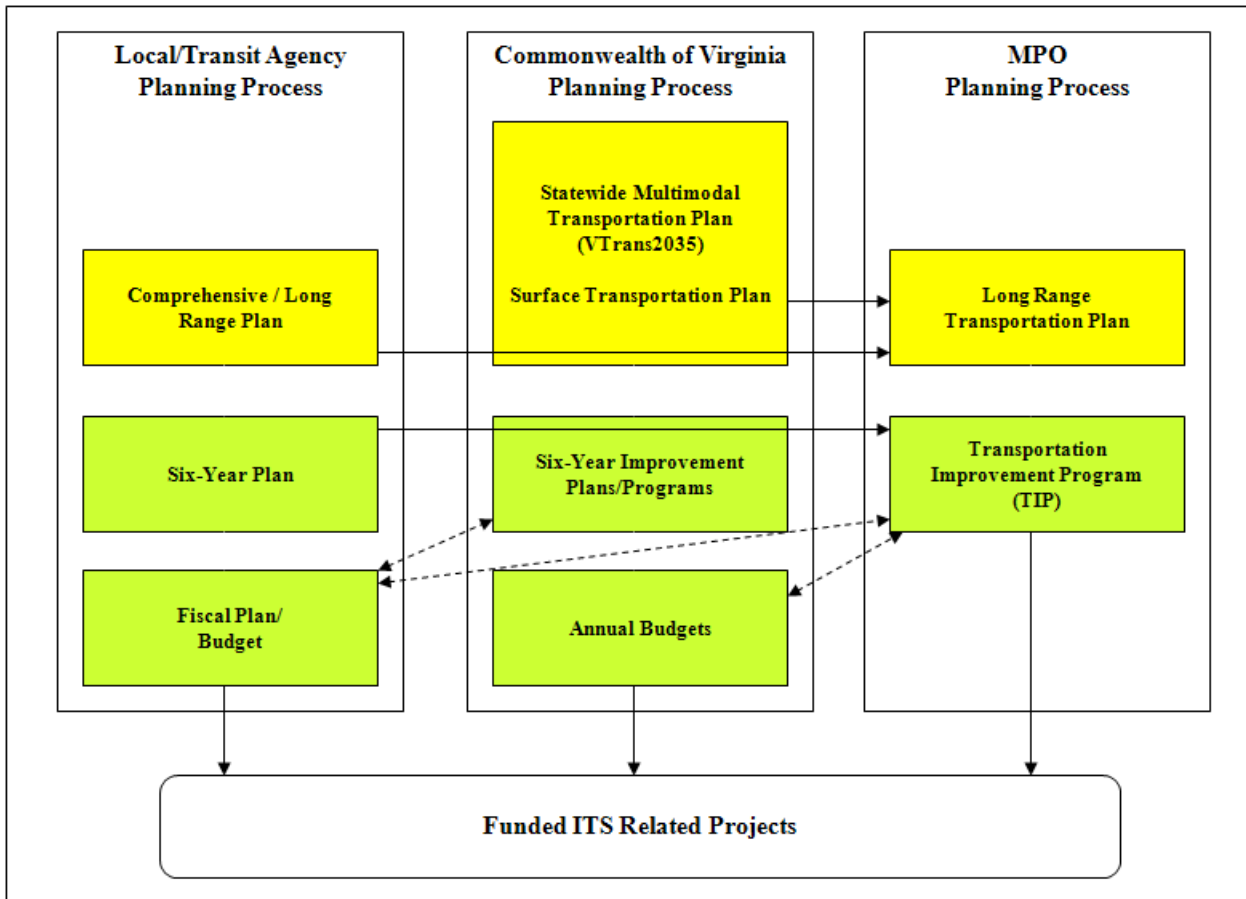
Local/Transit Agency Planning Process

Comprehensive / Long Range Plan

Six-Year Plan

Fiscal Plan/ Budget

Commonwealth of Virginia Planning Process

Statewide Multimodal Transportation Plan (VTrans2035)

Surface Transportation Plan

Six-Year Improvement Plans/Programs

Annual Budgets

MPO Planning Process

Long Range Transportation Plan

Transportation Improvement Program (TIP)

Funded ITS Related Projects